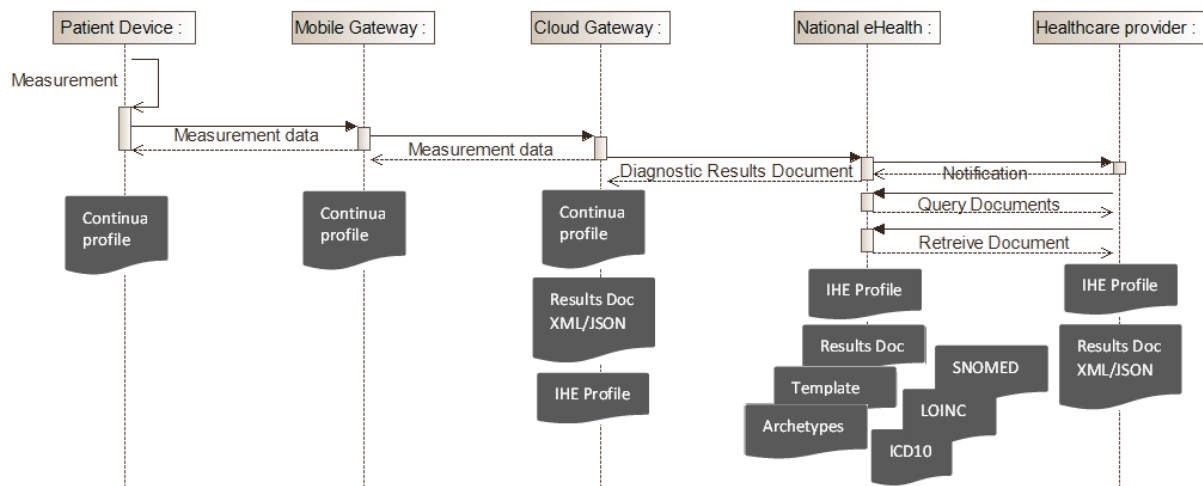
Patient Device :

Mobile Gateway :

Cloud Gateway :

National eHealth :

Healthcare provider :

Measurement

Measurement data

Measurement data

Diagnostic Results Document

Notification

Query Documents

Retreive Document

Continua profile

Continua profile

Continua profile

Results Doc XML/JSON

IHE Profile

IHE Profile

Results Doc

Template

Archetypes

SNOMED

LOINC

ICD10

IHE Profile

Results Doc XML/JSON